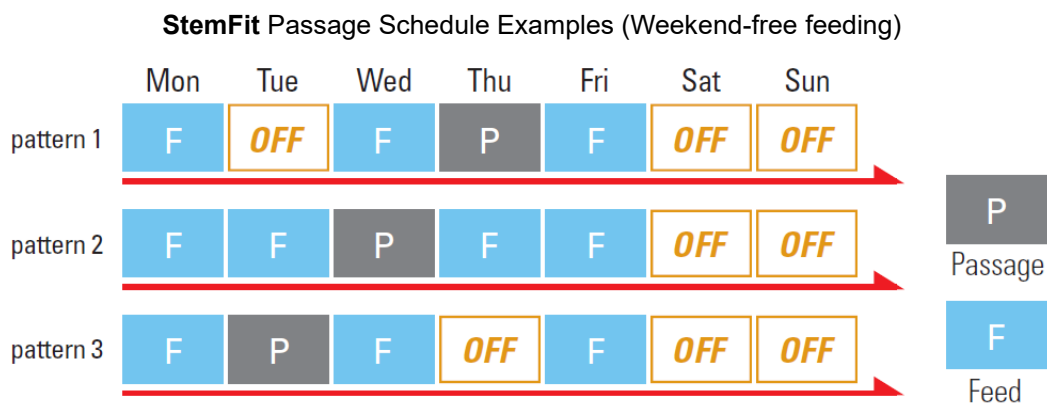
**StemFit** Passage Schedule Examples (Weekend-free feeding)

| | Mon | Tue | Wed | Thu | Fri | Sat | Sun |
|---|---|---|---|---|---|---|---|
| pattern 1 | F | OFF | F | P | F | OFF | OFF |
| pattern 2 | F | F | P | F | F | OFF | OFF |
| pattern 3 | F | P | F | OFF | F | OFF | OFF |

P
Passage

F
Feed